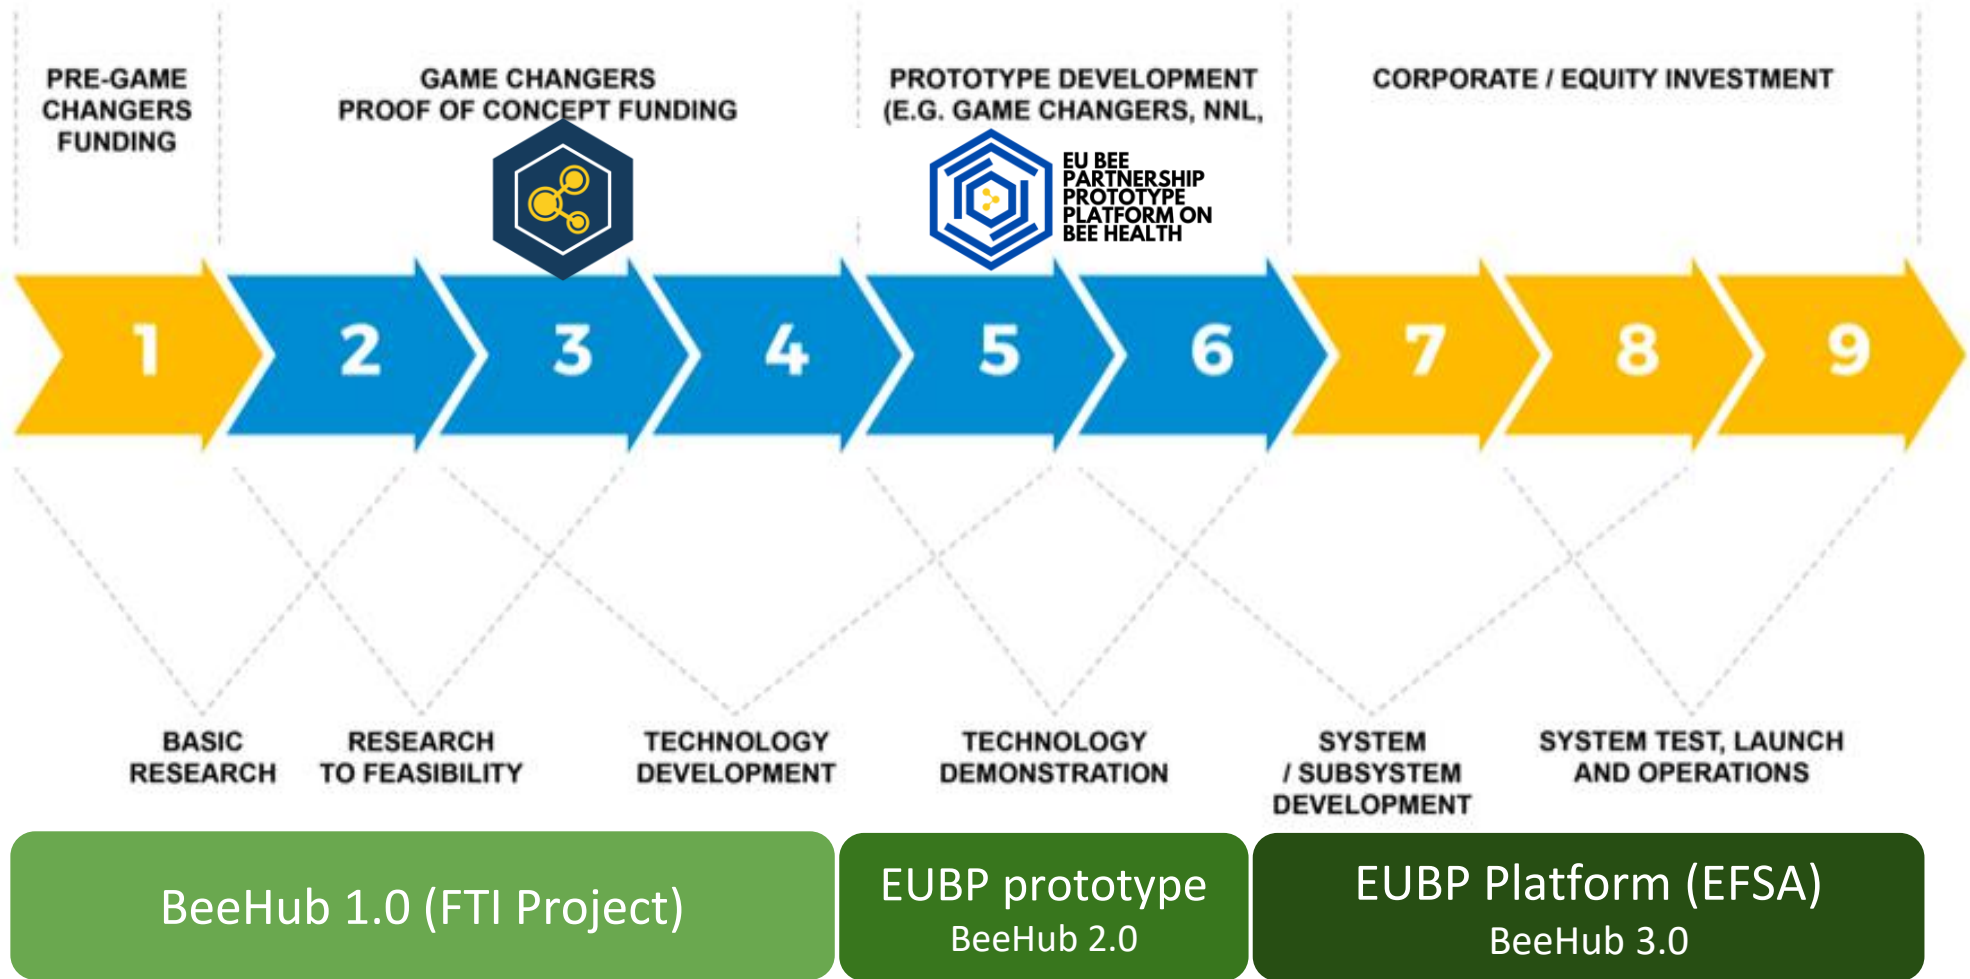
PRE-GAME CHANGERS FUNDING

GAME CHANGERS PROOF OF CONCEPT FUNDING

PROTOTYPE DEVELOPMENT (E.G. GAME CHANGERS, NNL,

EU BEE PARTNERSHIP PROTOTYPE PLATFORM ON BEE HEALTH

CORPORATE / EQUITY INVESTMENT

1 2 3 4 5 6 7 8 9

BASIC RESEARCH

RESEARCH TO FEASIBILITY

TECHNOLOGY DEVELOPMENT

TECHNOLOGY DEMONSTRATION

SYSTEM / SUBSYSTEM DEVELOPMENT

SYSTEM TEST, LAUNCH AND OPERATIONS

BeeHub 1.0 (FTI Project)

EUBP prototype
BeeHub 2.0

EUBP Platform (EFSA)
BeeHub 3.0